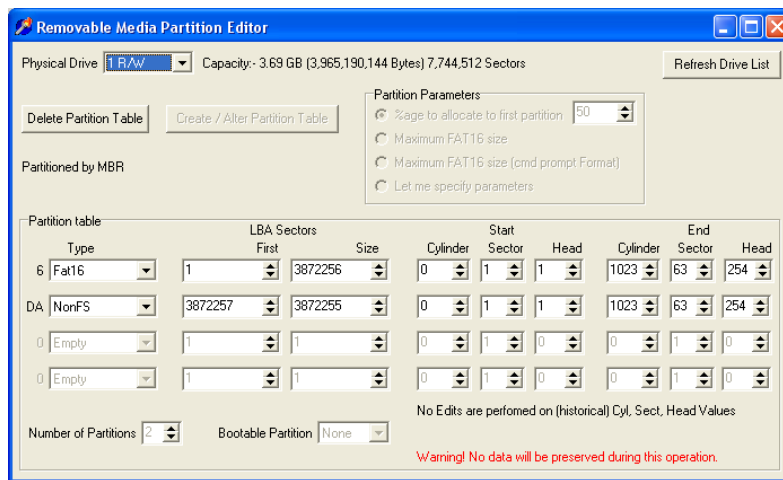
Removable Media Partition Editor

Physical Drive 1 R/W Capacity:- 3.69 GB (3,965,190,144 Bytes) 7,744,512 Sectors

Refresh Drive List

Delete Partition Table

Create / Alter Partition Table

Partition Parameters
%age to allocate to first partition 50
Maximum FAT16 size
Maximum FAT16 size (cmd prompt Format)
Let me specify parameters

Partitioned by MBR

Partition table

| | Type | LBA Sectors First | LBA Sectors Size | Start Cylinder | Start Sector | Start Head | End Cylinder | End Sector | End Head |
|---|---|---|---|---|---|---|---|---|---|
| 6 | Fat16 | 1 | 3872256 | 0 | 1 | 1 | 1023 | 63 | 254 |
| DA | NonFS | 3872257 | 3872255 | 0 | 1 | 1 | 1023 | 63 | 254 |
| 0 | Empty | 1 | 1 | 0 | 1 | 0 | 0 | 1 | 0 |
| 0 | Empty | 1 | 1 | 0 | 1 | 0 | 0 | 1 | 0 |

No Edits are perfomed on (historical) Cyl, Sect, Head Values

Number of Partitions 2 Bootable Partition None

Warning! No data will be preserved during this operation.